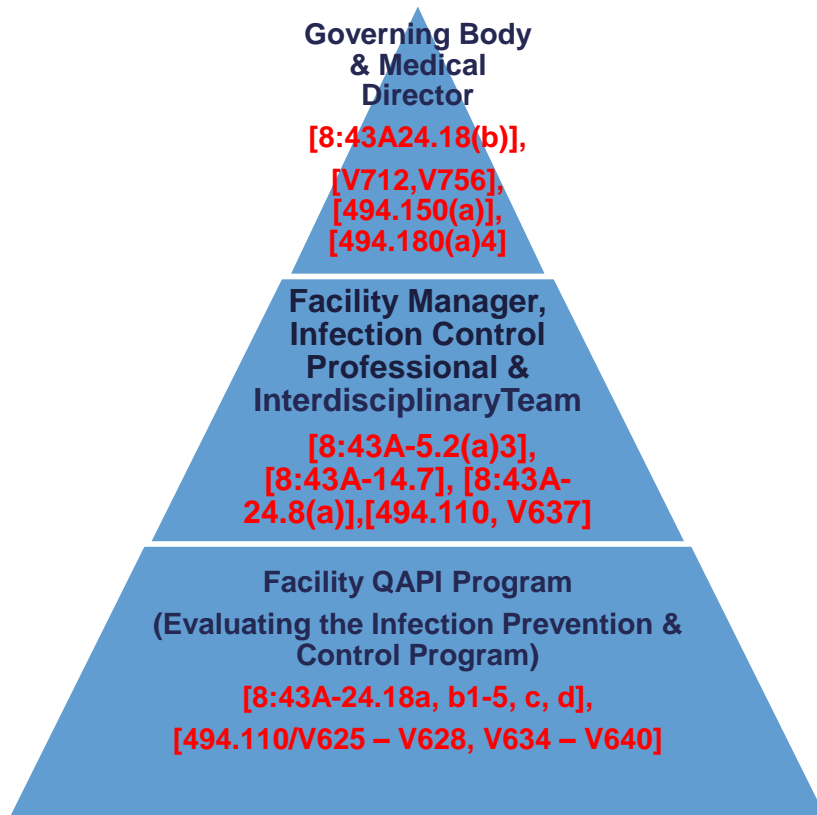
Governing Body & Medical Director

[8:43A24.18(b)],

[V712,V756], [494.150(a)], [494.180(a)4]

Facility Manager, Infection Control Professional & InterdisciplinaryTeam

[8:43A-5.2(a)3], [8:43A-14.7], [8:43A-24.8(a)],[494.110, V637]

Facility QAPI Program

(Evaluating the Infection Prevention & Control Program)

[8:43A-24.18a, b1-5, c, d],

[494.110/V625 – V628, V634 – V640]